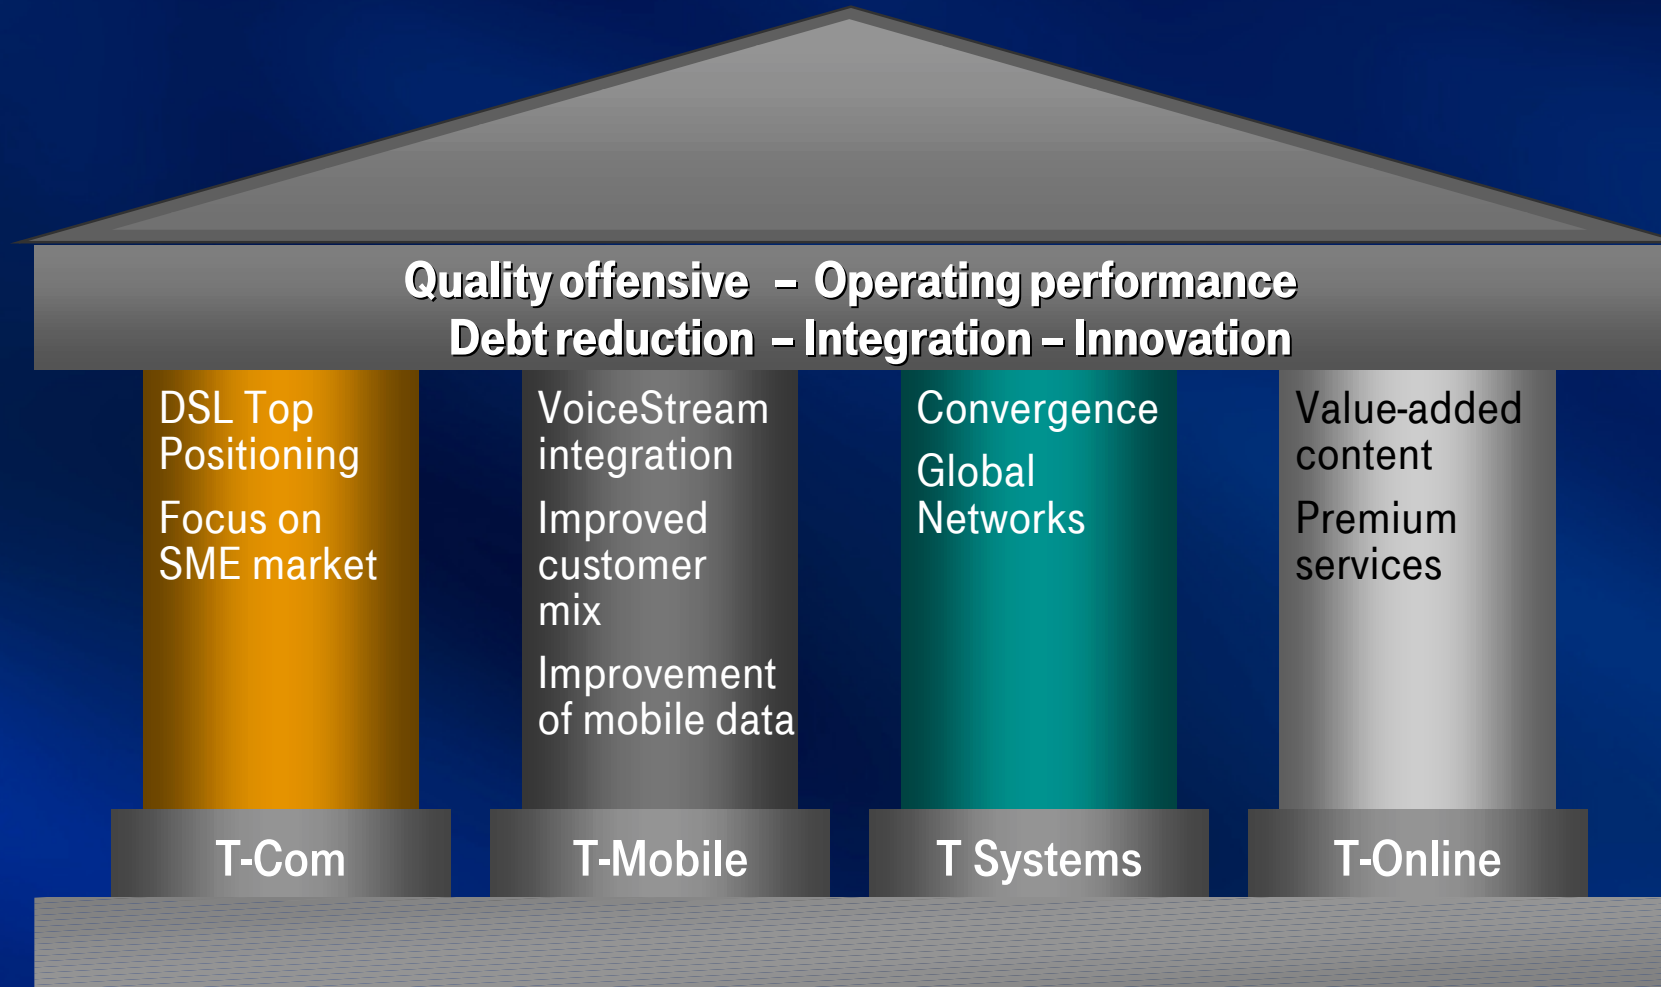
Quality offensive – Operating performance
Debt reduction – Integration – Innovation

DSL Top Positioning

Focus on SME market

VoiceStream integration

Improved customer mix

Improvement of mobile data

Convergence

Global Networks

Value-added content

Premium services

T-Com

T-Mobile

T Systems

T-Online